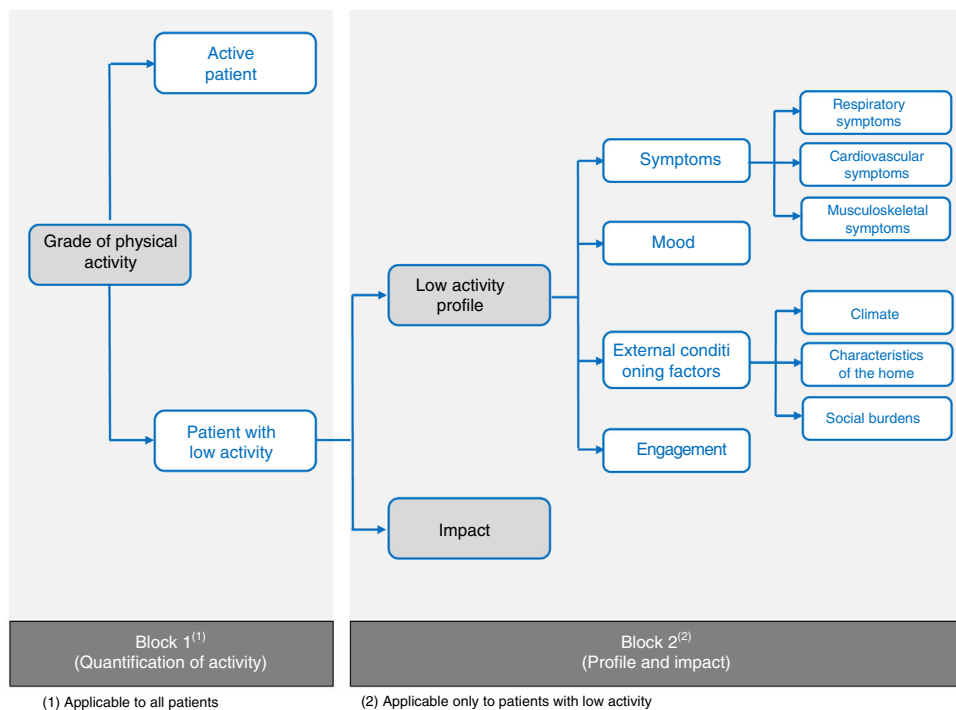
Active patient

Grade of physical activity

Patient with low activity

Low activity profile

Impact

Symptoms

Respiratory symptoms

Cardiovascular symptoms

Musculoskeletal symptoms

Mood

External conditi oning factors

Climate

Characteristics of the home

Social burdens

Engagement

Block 1$^{(1)}$
(Quantification of activity)

Block 2$^{(2)}$
(Profile and impact)

(1) Applicable to all patients

(2) Applicable only to patients with low activity